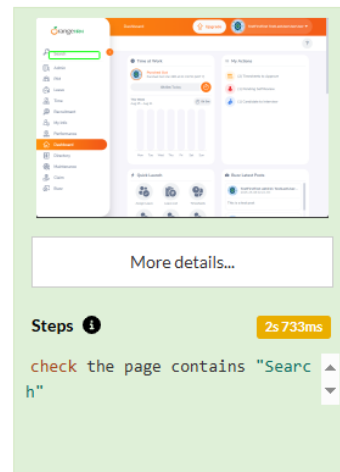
Dashboard

Upgrade

Time at Work

My Actions

Quick Launch

Buzz Latest Posts

Admin

PIM

Leave

Time

Recruitment

My Info

Performance

Dashboard

Directory

Maintenance

Claim

Buzz

More details...

Steps

2s 733ms

check the page contains "Search"